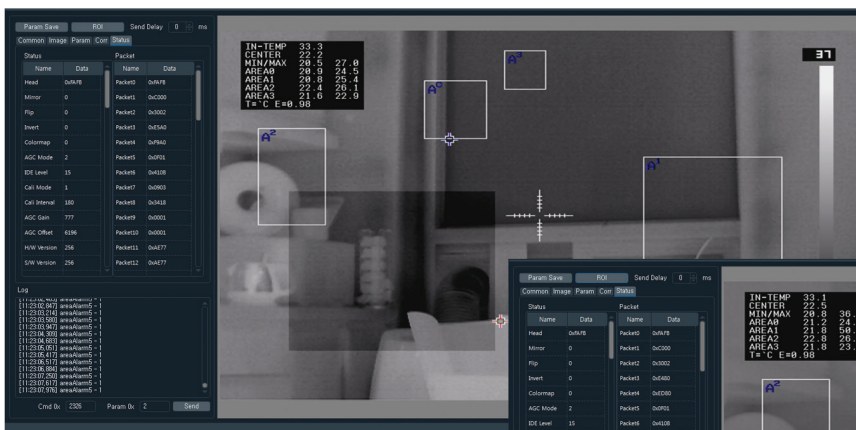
Param Save ROI Send Delay 0 ms

Common Image Param Com Status

Status

| Name | Data |
|---|---|
| Head | 0xFAFB |
| Mirror | 0 |
| Flip | 0 |
| Invert | 0 |
| Colormap | 0 |
| AGC Mode | 2 |
| IDE Level | 15 |
| Cali Mode | 1 |
| Cali Interval | 180 |
| AGC Gain | 777 |
| AGC Offset | 6196 |
| H/W Version | 256 |
| S/W Version | 256 |

Packet

| Name | Data |
|---|---|
| Packet0 | 0xFAFB |
| Packet1 | 0xC000 |
| Packet2 | 0x3002 |
| Packet3 | 0xE5A0 |
| Packet4 | 0xF8A0 |
| Packet5 | 0x0F01 |
| Packet6 | 0x4108 |
| Packet7 | 0x0803 |
| Packet8 | 0x3418 |
| Packet9 | 0x0001 |
| Packet10 | 0x0001 |
| Packet11 | 0xAE77 |
| Packet12 | 0xAE77 |

Log

[11:23:02.463] areaAlarm5 = 1
[11:23:02.847] areaAlarm5 = 1
[11:23:03.214] areaAlarm5 = 1
[11:23:03.580] areaAlarm5 = 1
[11:23:03.947] areaAlarm5 = 1
[11:23:04.300] areaAlarm5 = 1
[11:23:04.683] areaAlarm5 = 1
[11:23:05.051] areaAlarm5 = 1
[11:23:05.417] areaAlarm5 = 1
[11:23:06.517] areaAlarm5 = 1
[11:23:06.884] areaAlarm5 = 1
[11:23:07.250] areaAlarm5 = 1
[11:23:07.617] areaAlarm5 = 1
[11:23:07.976] areaAlarm5 = 1

Cmd 0x 2326 Param 0x 2 Send

IN-TEMP 33.3
CENTER 22.2
MIN/MAX 20.5 27.0
AREA0 20.9 24.5
AREA1 20.8 25.4
AREA2 22.4 26.1
AREA3 21.6 22.9
T=°C E=0.98

37

A3 A0 A2 A1

Param Save ROI Send Delay 0 ms

Common Image Param Com Status

Status

| Name | Data |
|---|---|
| Head | 0xFAFB |
| Mirror | 0 |
| Flip | 0 |
| Invert | 0 |
| Colormap | 0 |
| AGC Mode | 2 |
| IDE Level | 15 |

Packet

| Name | Data |
|---|---|
| Packet0 | 0xFAFB |
| Packet1 | 0xC000 |
| Packet2 | 0x3002 |
| Packet3 | 0xE480 |
| Packet4 | 0xED80 |
| Packet5 | 0x0F01 |
| Packet6 | 0x4108 |

IN-TEMP 33.1
CENTER 22.5
MIN/MAX 20.8 36.
AREA0 21.2 24.
AREA1 21.8 50.
AREA2 22.8 26.
AREA3 21.8 23.
T=°C E=0.98

A2